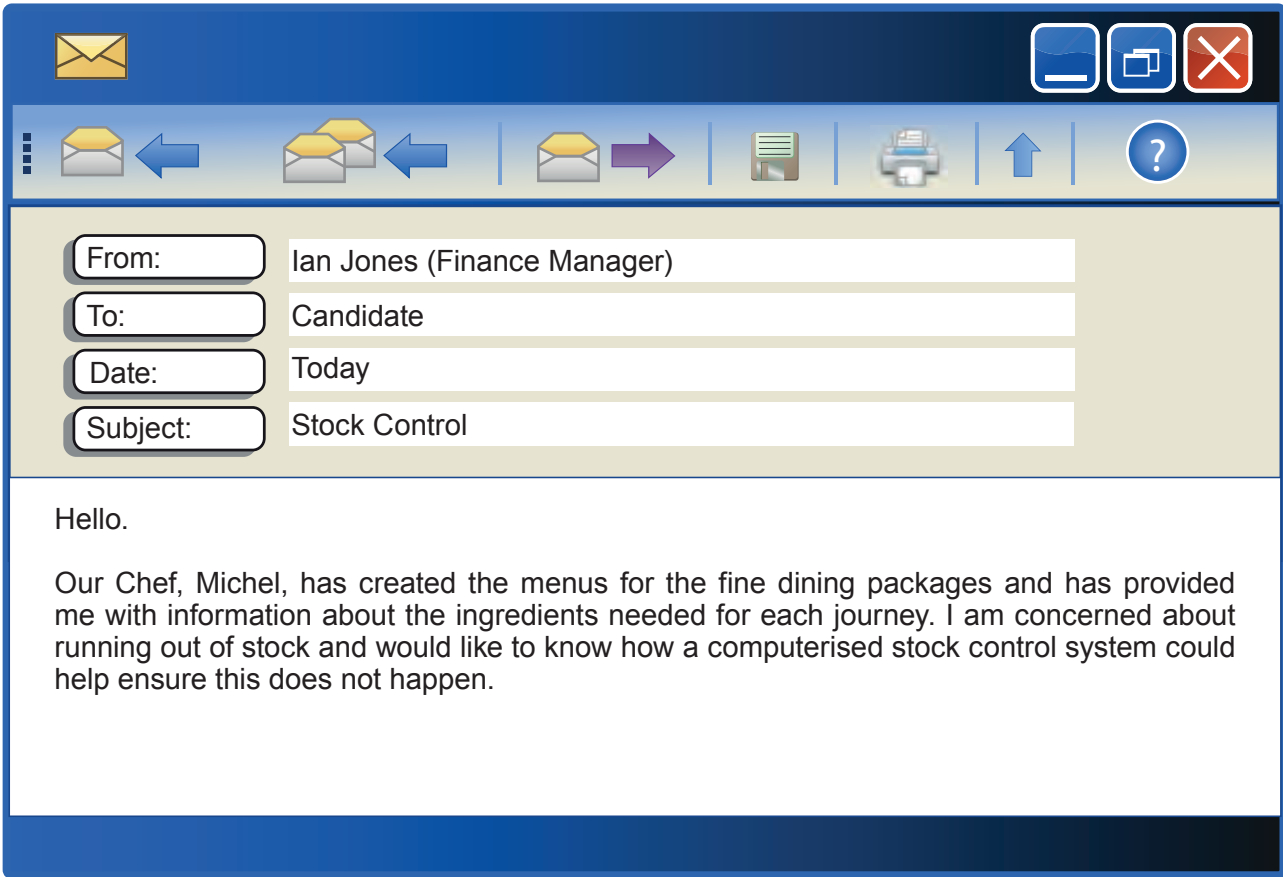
?

From: Ian Jones (Finance Manager)

To: Candidate

Date: Today

Subject: Stock Control

Hello.

Our Chef, Michel, has created the menus for the fine dining packages and has provided me with information about the ingredients needed for each journey. I am concerned about running out of stock and would like to know how a computerised stock control system could help ensure this does not happen.